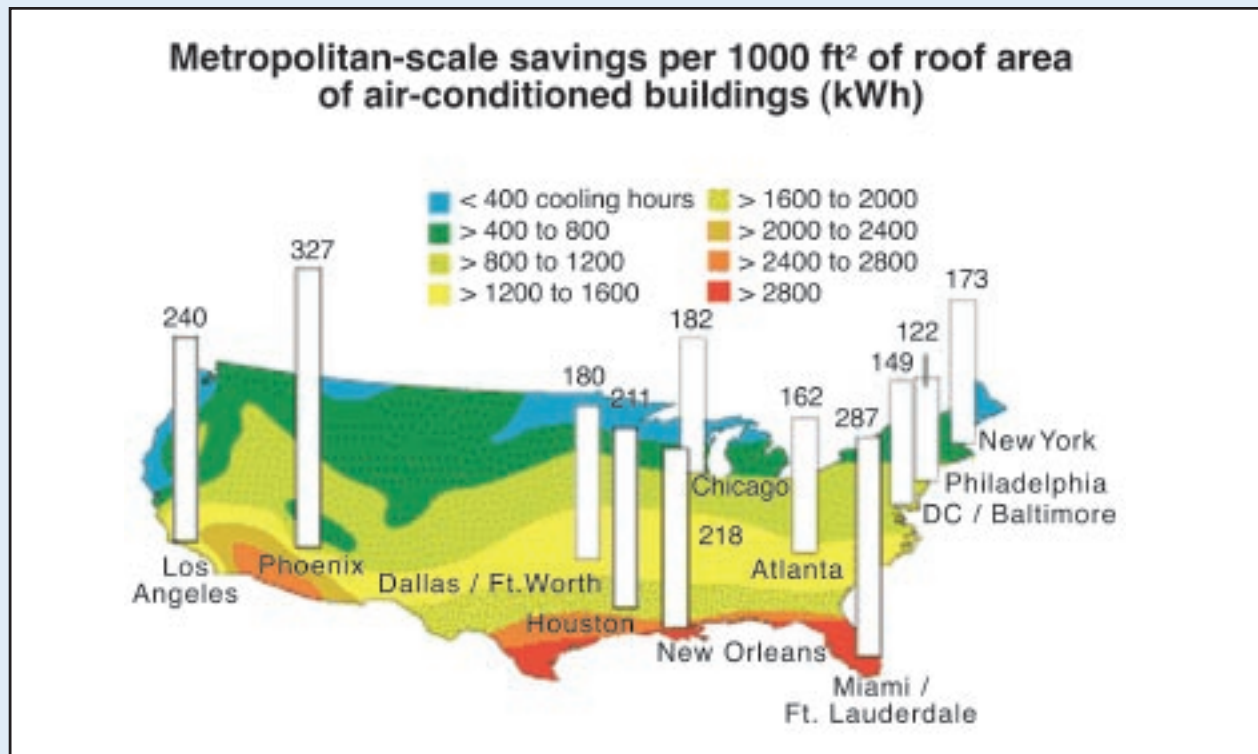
Metropolitan-scale savings per 1000 ft² of roof area of air-conditioned buildings (kWh)

< 400 cooling hours
> 400 to 800
> 800 to 1200
> 1200 to 1600
> 1600 to 2000
> 2000 to 2400
> 2400 to 2800
> 2800

240
327
180
211
182
218
162
287
149
122
173

Los Angeles
Phoenix
Dallas / Ft.Worth
Houston
Chicago
New Orleans
Atlanta
Miami / Ft. Lauderdale
DC / Baltimore
Philadelphia
New York